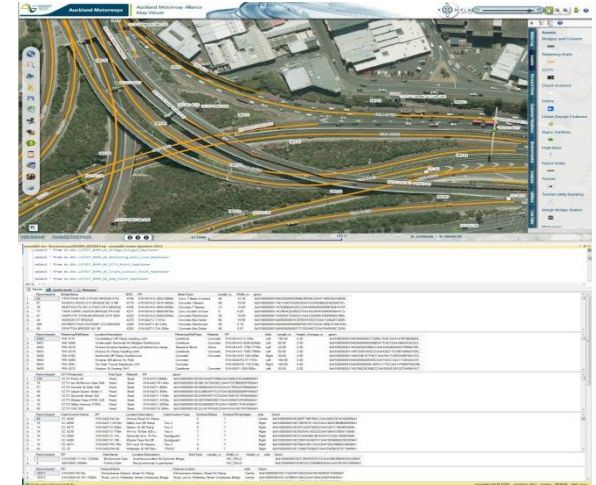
Auckland Motorways

Auckland Motorway Alliance Map Viewer

Assets

Bridges and Culverts

Retaining Walls

Gantry Locations

Dams

Urban Design Features

Signs Gantries

High Mast

Noise Walls

Tunnels

Tunnel utility building

Weigh Bridge Station

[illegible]